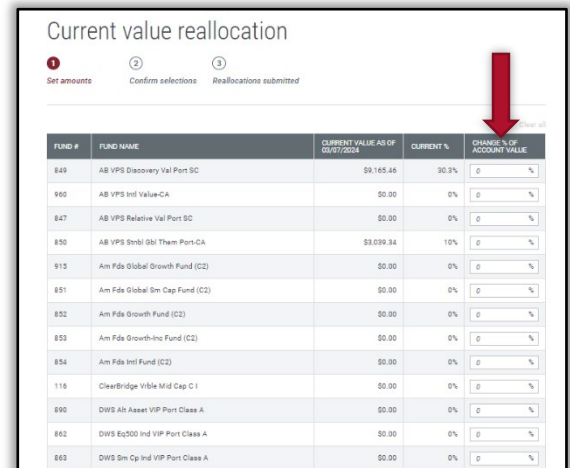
Current value reallocation

1 Set amounts

2 Confirm selections

3 Reallocations submitted

Clear all

| FUND # | FUND NAME | CURRENT VALUE AS OF 03/07/2024 | CURRENT % | CHANGE % OF ACCOUNT VALUE |
|---|---|---|---|---|
| 849 | AB VPS Discovery Val Port SC | $9,165.46 | 30.3% | 0 % |
| 960 | AB VPS Intl Value-CA | $0.00 | 0% | 0 % |
| 847 | AB VPS Relative Val Port SC | $0.00 | 0% | 0 % |
| 850 | AB VPS Stnbl Gbl Them Port-CA | $3,039.34 | 10% | 0 % |
| 913 | Am Fds Global Growth Fund (C2) | $0.00 | 0% | 0 % |
| 851 | Am Fds Global Sm Cap Fund (C2) | $0.00 | 0% | 0 % |
| 852 | Am Fds Growth Fund (C2) | $0.00 | 0% | 0 % |
| 853 | Am Fds Growth-Inc Fund (C2) | $0.00 | 0% | 0 % |
| 854 | Am Fds Intl Fund (C2) | $0.00 | 0% | 0 % |
| 116 | ClearBridge Vrble Mid Cap C I | $0.00 | 0% | 0 % |
| 890 | DWS Alt Asset VIP Port Class A | $0.00 | 0% | 0 % |
| 862 | DWS Eq500 Ind VIP Port Class A | $0.00 | 0% | 0 % |
| 863 | DWS Sm Cp Ind VIP Port Class A | $0.00 | 0% | 0 % |